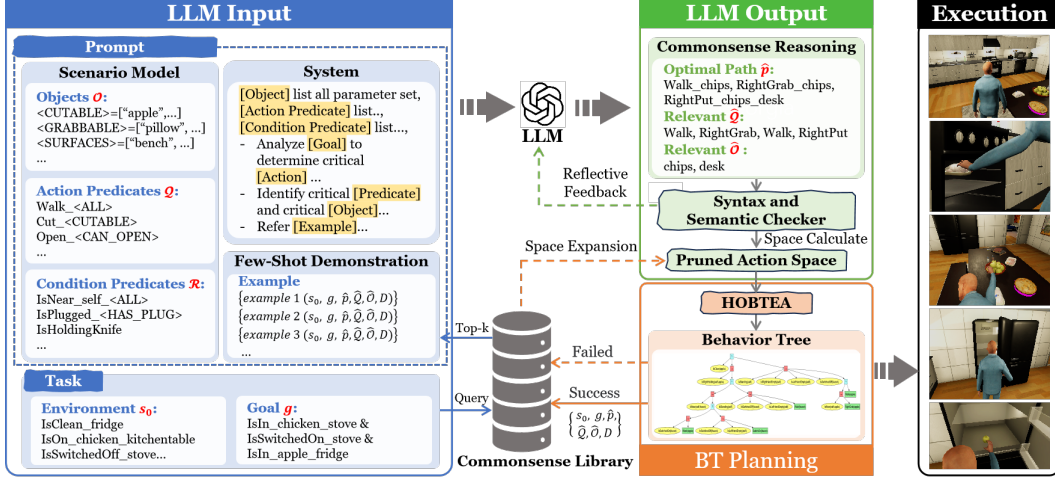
LLM Input

Prompt

Scenario Model

Objects $\mathcal{O}$:
<CUTABLE>=["apple",...]
<GRABBABLE>=["pillow", ...]
<SURFACES>=["bench", ...]
...

Action Predicates $\mathcal{Q}$:
Walk_<ALL>
Cut_<CUTABLE>
Open_<CAN_OPEN>
...

Condition Predicates $\mathcal{R}$:
IsNear_self_<ALL>
IsPlugged_<HAS_PLUG>
IsHoldingKnife
...

System

[Object] list all parameter set, [Action Predicate] list..., [Condition Predicate] list...,
- Analyze [Goal] to determine critical [Action] ...
- Identify critical [Predicate] and critical [Object]...
- Refer [Example]...

Few-Shot Demonstration

Example
{example 1 $(s_0, g, \hat{p}, \hat{Q}, \hat{O}, D)$}
{example 2 $(s_0, g, \hat{p}, \hat{Q}, \hat{O}, D)$}
{example 3 $(s_0, g, \hat{p}, \hat{Q}, \hat{O}, D)$}
...

Task

Environment $s_0$:
IsClean_fridge
IsOn_chicken_kitchentable
IsSwitchedOff_stove...

Goal $g$:
IsIn_chicken_stove &
IsSwitchedOn_stove &
IsIn_apple_fridge

LLM

LLM Output

Commonsense Reasoning

Optimal Path $\hat{p}$:
Walk_chips, RightGrab_chips, RightPut_chips_desk

Relevant $\hat{Q}$:
Walk, RightGrab, Walk, RightPut

Relevant $\hat{O}$:
chips, desk

Reflective Feedback

Syntax and Semantic Checker

Space Calculate

Space Expansion

Pruned Action Space

Top-k

Query

Commonsense Library

HOBTEA

Behavior Tree

Failed

Success

$\{s_0, g, \hat{p}, \hat{Q}, \hat{O}, D\}$

BT Planning

Execution